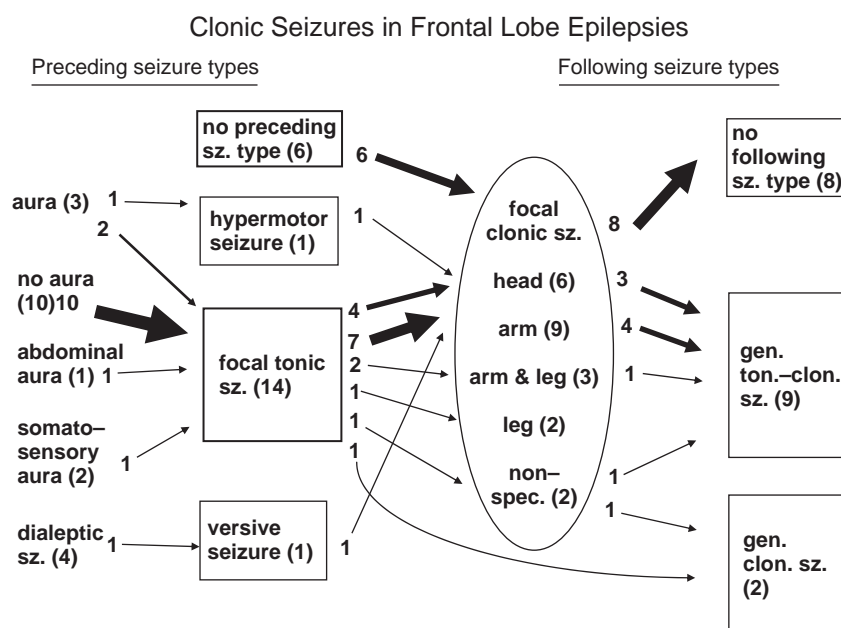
Clonic Seizures in Frontal Lobe Epilepsies

Preceding seizure types

Following seizure types

no preceding sz. type (6)

6

aura (3)

1

hypermotor seizure (1)

1

2

no aura (10)10

abdominal aura (1) 1

somato–sensory aura (2)

1

focal tonic sz. (14)

4

7

2

1

1

1

dialeptic sz. (4)

1

versive seizure (1)

1

focal clonic sz.

head (6)

arm (9)

arm & leg (3)

leg (2)

non–spec. (2)

8

3

4

1

1

1

no following sz. type (8)

gen. ton.–clon. sz. (9)

gen. clon. sz. (2)